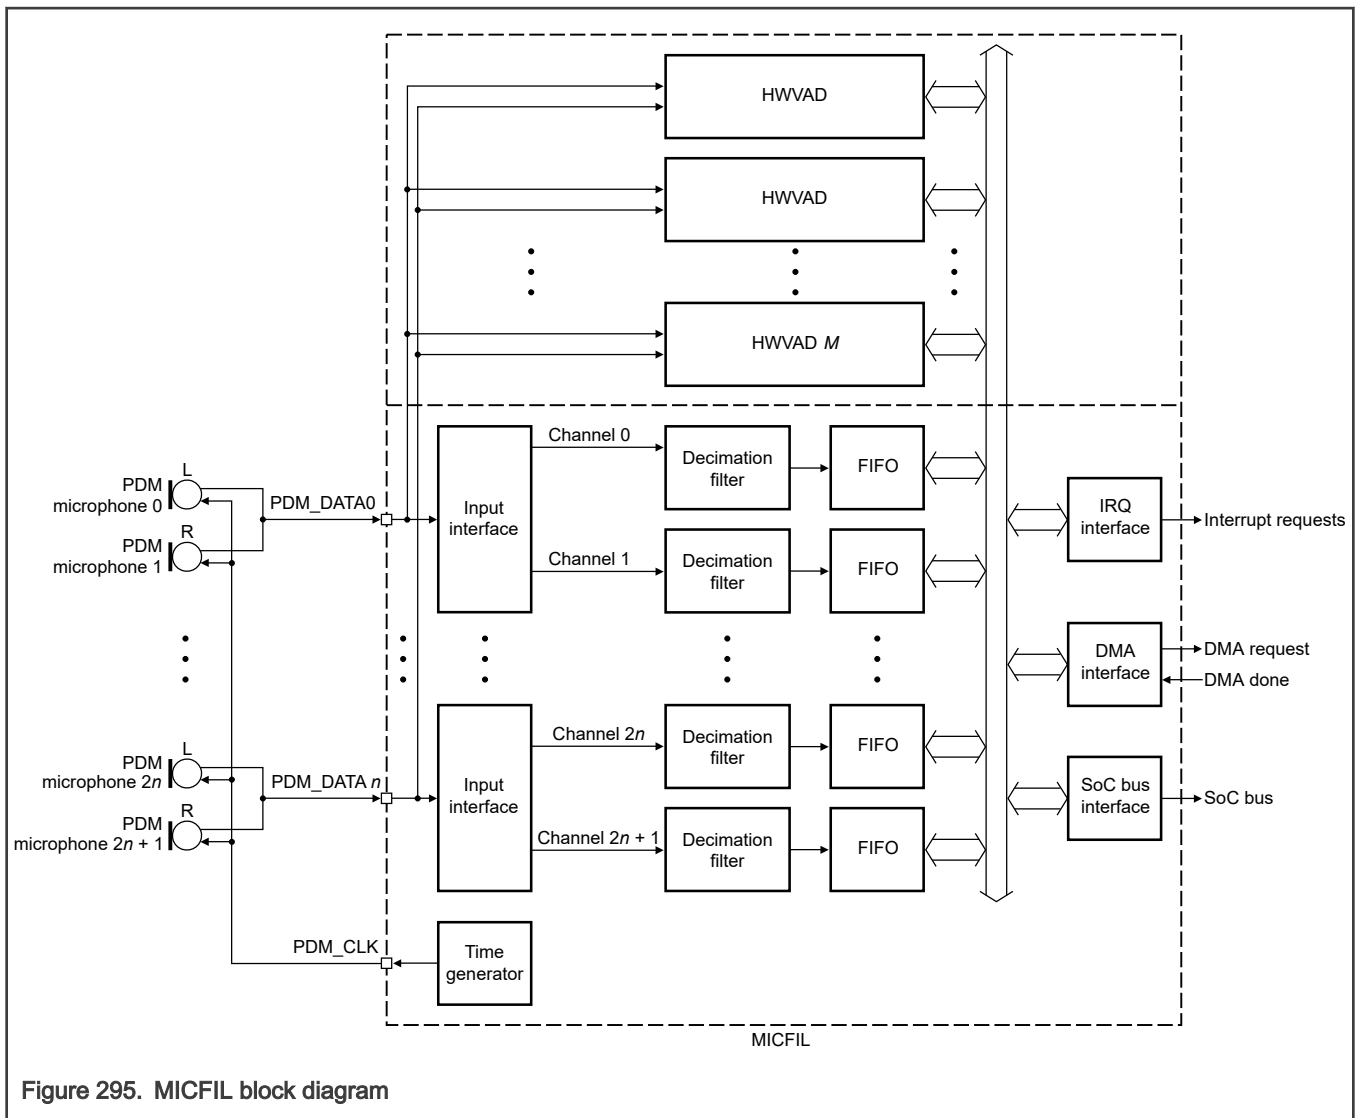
HWVAD

HWVAD

HWVAD $M$

PDM microphone 0

L

PDM microphone 1

R

PDM_DATA0

Input interface

Channel 0

Decimation filter

FIFO

Channel 1

Decimation filter

FIFO

IRQ interface

Interrupt requests

DMA interface

DMA request

DMA done

PDM microphone 2$n$

L

PDM microphone 2$n$ + 1

R

PDM_DATA $n$

Input interface

Channel 2$n$

Decimation filter

FIFO

Channel 2$n$ + 1

Decimation filter

FIFO

SoC bus interface

SoC bus

PDM_CLK

Time generator

MICFIL

Figure 295. MICFIL block diagram